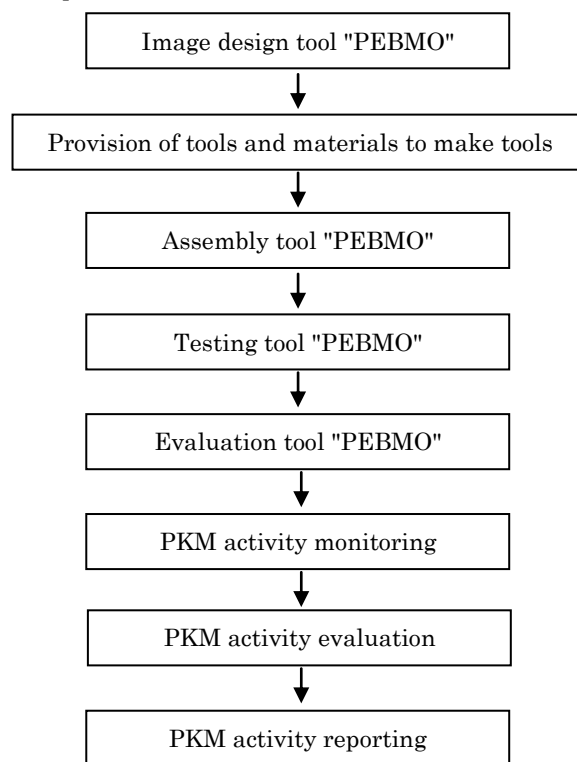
Image design tool "PEBMO"

Provision of tools and materials to make tools

Assembly tool "PEBMO"

Testing tool "PEBMO"

Evaluation tool "PEBMO"

PKM activity monitoring

PKM activity evaluation

PKM activity reporting